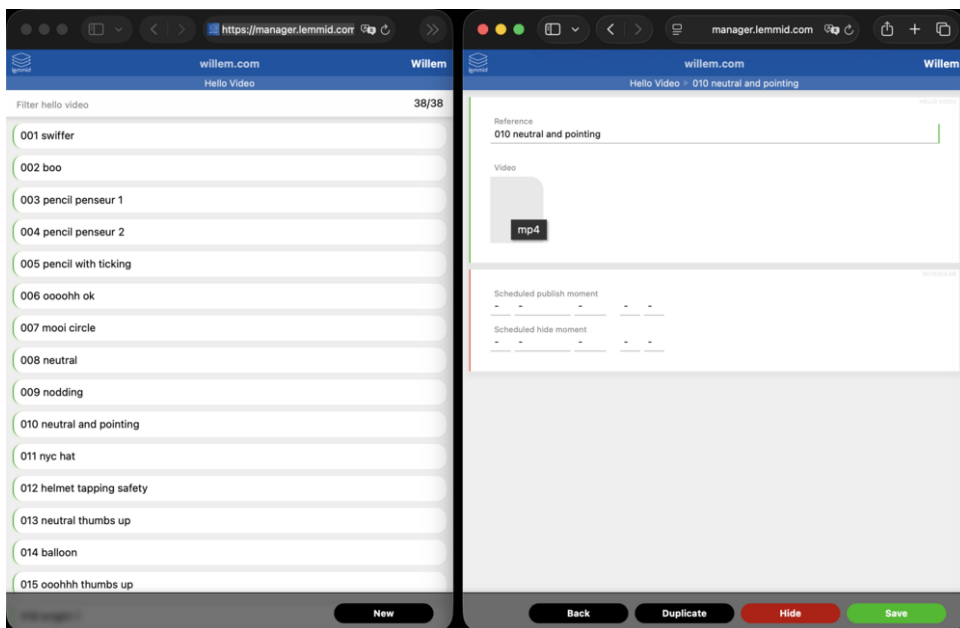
https://manager.lemmid.com

lemmid willem.com Willem

Hello Video

Filter hello video 38/38

001 swiffer

002 boo

003 pencil penseur 1

004 pencil penseur 2

005 pencil with ticking

006 oooohh ok

007 mooi circle

008 neutral

009 nodding

010 neutral and pointing

011 nyc hat

012 helmet tapping safety

013 neutral thumbs up

014 balloon

015 ooohhh thumbs up

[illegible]

New

manager.lemmid.com

lemmid willem.com Willem

Hello Video > 010 neutral and pointing

HELLO VIDEO

Reference

010 neutral and pointing

Video

mp4

SCHEDULE

Scheduled publish moment

- - - - -

Scheduled hide moment

- - - - -

Back Duplicate Hide Save